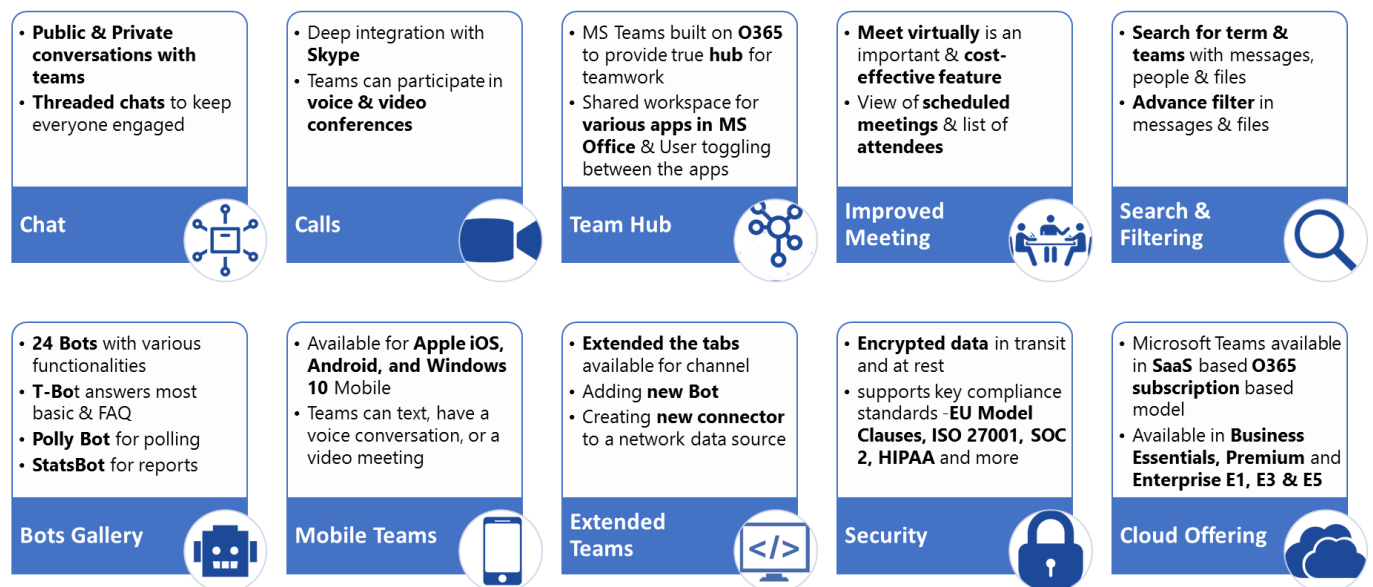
• Public & Private conversations with teams
• Threaded chats to keep everyone engaged

Chat

• Deep integration with Skype
• Teams can participate in voice & video conferences

Calls

• MS Teams built on O365 to provide true hub for teamwork
• Shared workspace for various apps in MS Office & User toggling between the apps

Team Hub

• Meet virtually is an important & cost-effective feature
• View of scheduled meetings & list of attendees

Improved Meeting

• Search for term & teams with messages, people & files
• Advance filter in messages & files

Search & Filtering

• 24 Bots with various functionalities
• T-Bot answers most basic & FAQ
• Polly Bot for polling
• StatsBot for reports

Bots Gallery

• Available for Apple iOS, Android, and Windows 10 Mobile
• Teams can text, have a voice conversation, or a video meeting

Mobile Teams

• Extended the tabs available for channel
• Adding new Bot
• Creating new connector to a network data source

Extended Teams

</>

• Encrypted data in transit and at rest
• supports key compliance standards -EU Model Clauses, ISO 27001, SOC 2, HIPAA and more

Security

• Microsoft Teams available in SaaS based O365 subscription based model
• Available in Business Essentials, Premium and Enterprise E1, E3 & E5

Cloud Offering